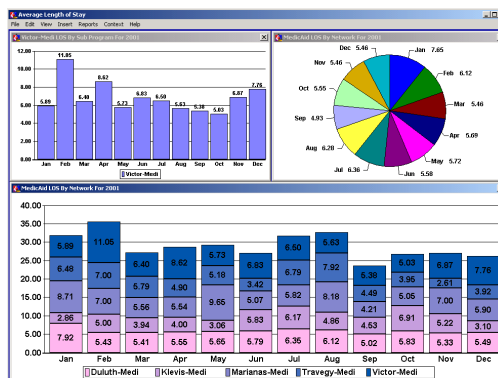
Average Length of Stay
File Edit View Insert Reports Contect Help

Victor-Medi LOS By Sub Program For 2001

12.00
10.00
8.00
6.00
4.00
2.00
0.00

5.89 11.05 6.40 8.62 5.73 6.83 6.59 5.63 5.38 5.03 6.87 7.76

Jan Feb Mar Apr May Jun Jul Aug Sep Oct Nov Dec

Victor-Medi

MedicAid LOS By Network For 2001

Dec 5.46
Jan 7.65
Nov 5.46
Feb 6.12
Oct 5.55
Mar 5.46
Sep 4.93
Apr 5.69
Aug 6.20
May 5.72
Jul 6.36
Jun 5.58

MedicAid LOS By Network For 2001

40.00
35.00
30.00
25.00
20.00
15.00
10.00
5.00
0.00

| | Jan | Feb | Mar | Apr | May | Jun | Jul | Aug | Sep | Oct | Nov | Dec |
|---|---|---|---|---|---|---|---|---|---|---|---|---|
| Victor-Medi | 5.89 | 11.05 | 6.40 | 8.62 | 5.73 | 6.83 | 6.60 | 5.63 | 5.38 | 5.03 | 6.87 | 7.76 |
| Travegy-Medi | 6.48 | 7.00 | 5.79 | 4.90 | 5.18 | 3.42 | 6.79 | 7.92 | 4.49 | 3.96 | 2.61 | 3.92 |
| Marianas-Medi | 8.71 | 7.00 | 5.56 | 5.54 | 9.65 | 5.07 | 5.82 | 8.19 | 4.21 | 6.91 | 7.00 | 5.90 |
| Klevis-Medi | 2.66 | 5.00 | 3.94 | 4.00 | 3.06 | 5.83 | 6.17 | 4.86 | 4.53 | 6.91 | 5.22 | 3.10 |
| Duluth-Medi | 7.92 | 5.43 | 5.41 | 5.55 | 5.65 | 5.79 | 6.35 | 6.12 | 5.83 | 5.83 | 5.33 | 5.49 |

Duluth-Medi Klevis-Medi Marianas-Medi Travegy-Medi Victor-Medi